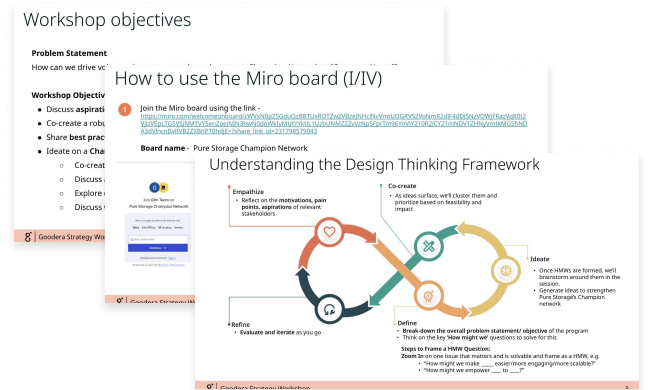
Workshop objectives

Problem Statement

How can we drive v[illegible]

Workshop Objectiv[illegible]

- Discuss aspirati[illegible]
- Co-create a robu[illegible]
- Share best prac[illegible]
- Ideate on a Cha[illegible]
  - Co-creat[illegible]
  - Discuss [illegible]
  - Explore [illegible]
  - Discuss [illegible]

Goodera Strategy Works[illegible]

How to use the Miro board (I/IV)

1 Join the Miro board using the link - https://miro.com/welcomeonboard/cWVxNDp2SGduQzBBTUxROTZwZVBzeHNcNVVmtUDGRVS2VoNmR2dlF4dDJSNzVOWjFRazVqR0t2VjJnSpLTGSVSNMTVYSenZoqJNlN3fwNXdoWklyMUttYktL1UzbUNMZ2ZvVzNpSFurTm96YnVtY210R2lCY21mNDV1ZHNyVmtMG5hND A3dVncnBvRVB2ZXBnPT0hdjE=?share_link_id=231798579043

Board name - Pure Storage Champion Network

Join Elen Team on Pure Storage Champion Network

Continue

Goodera Strategy W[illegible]

Understanding the Design Thinking Framework

Empathize
- Reflect on the motivations, pain points, aspirations of relevant stakeholders

Co-create
- As ideas surface, we'll cluster them and prioritize based on feasibility and impact

Ideate
- Once HMWs are formed, we'll brainstorm around them in the session.
- Generate ideas to strengthen Pure Storage's Champion network.

Refine
- Evaluate and iterate as you go

Define
- Break-down the overall problem statement/ objective of the program
- Think on the key 'How might we' questions to solve for this

Steps to Frame a HMW Question:
Zoom In on one issue that matters and is solvable and frame as a HMW, e.g.
- "How might we make ____ easier/more engaging/more scalable?"
- "How might we empower ____ to ___?"

Goodera Strategy Workshop 3